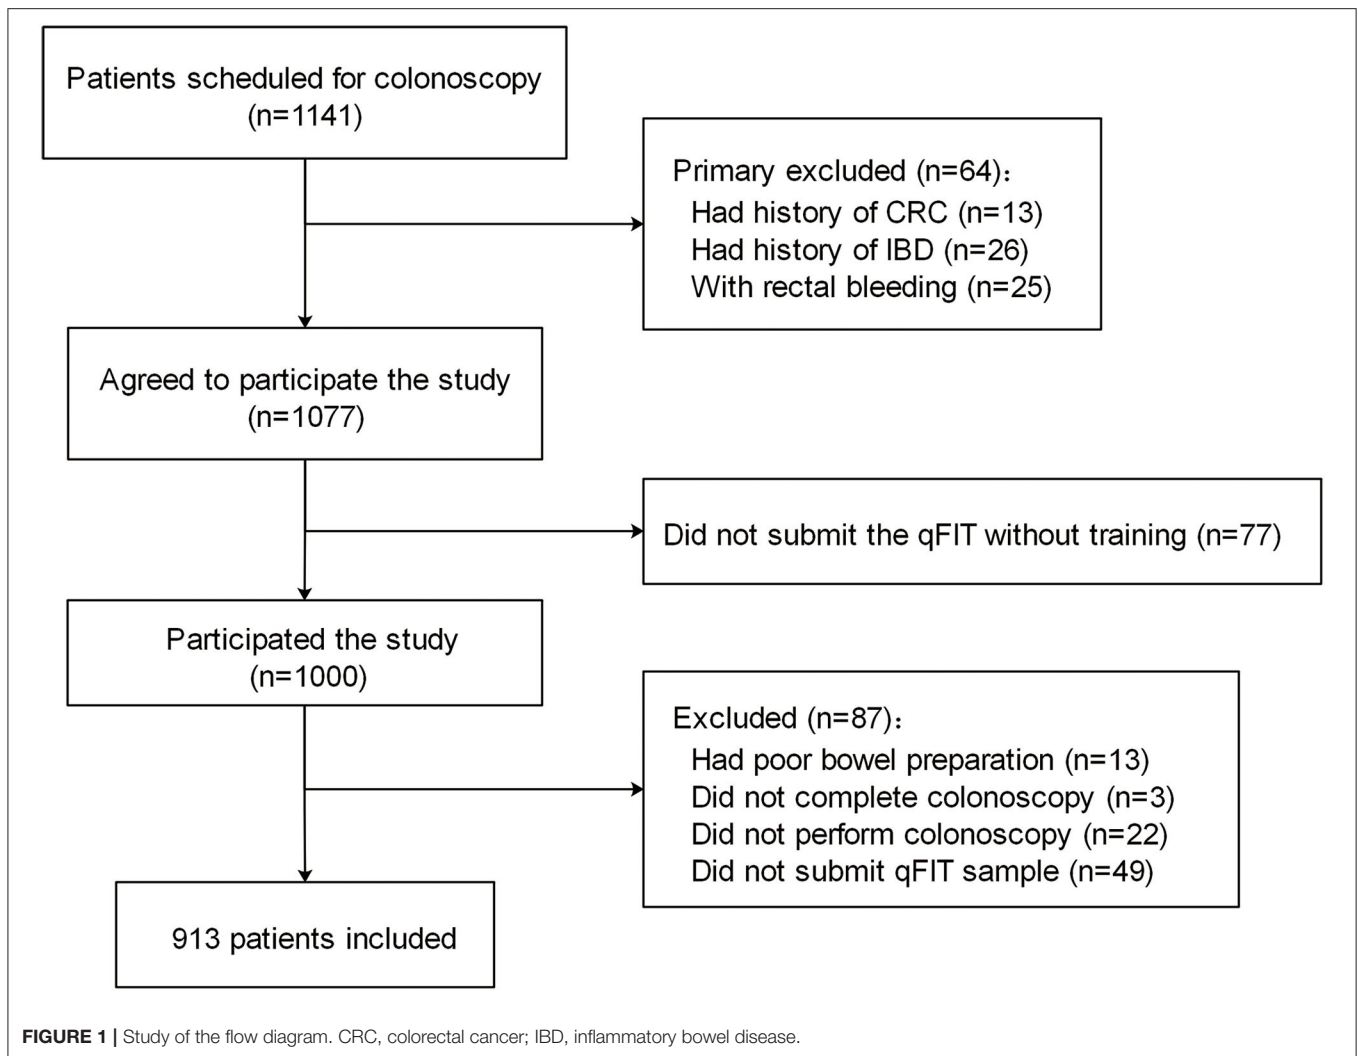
Patients scheduled for colonoscopy (n=1141)

Primary excluded (n=64)：
Had history of CRC (n=13)
Had history of IBD (n=26)
With rectal bleeding (n=25)

Agreed to participate the study (n=1077)

Did not submit the qFIT without training (n=77)

Participated the study (n=1000)

Excluded (n=87)：
Had poor bowel preparation (n=13)
Did not complete colonoscopy (n=3)
Did not perform colonoscopy (n=22)
Did not submit qFIT sample (n=49)

913 patients included

FIGURE 1 | Study of the flow diagram. CRC, colorectal cancer; IBD, inflammatory bowel disease.